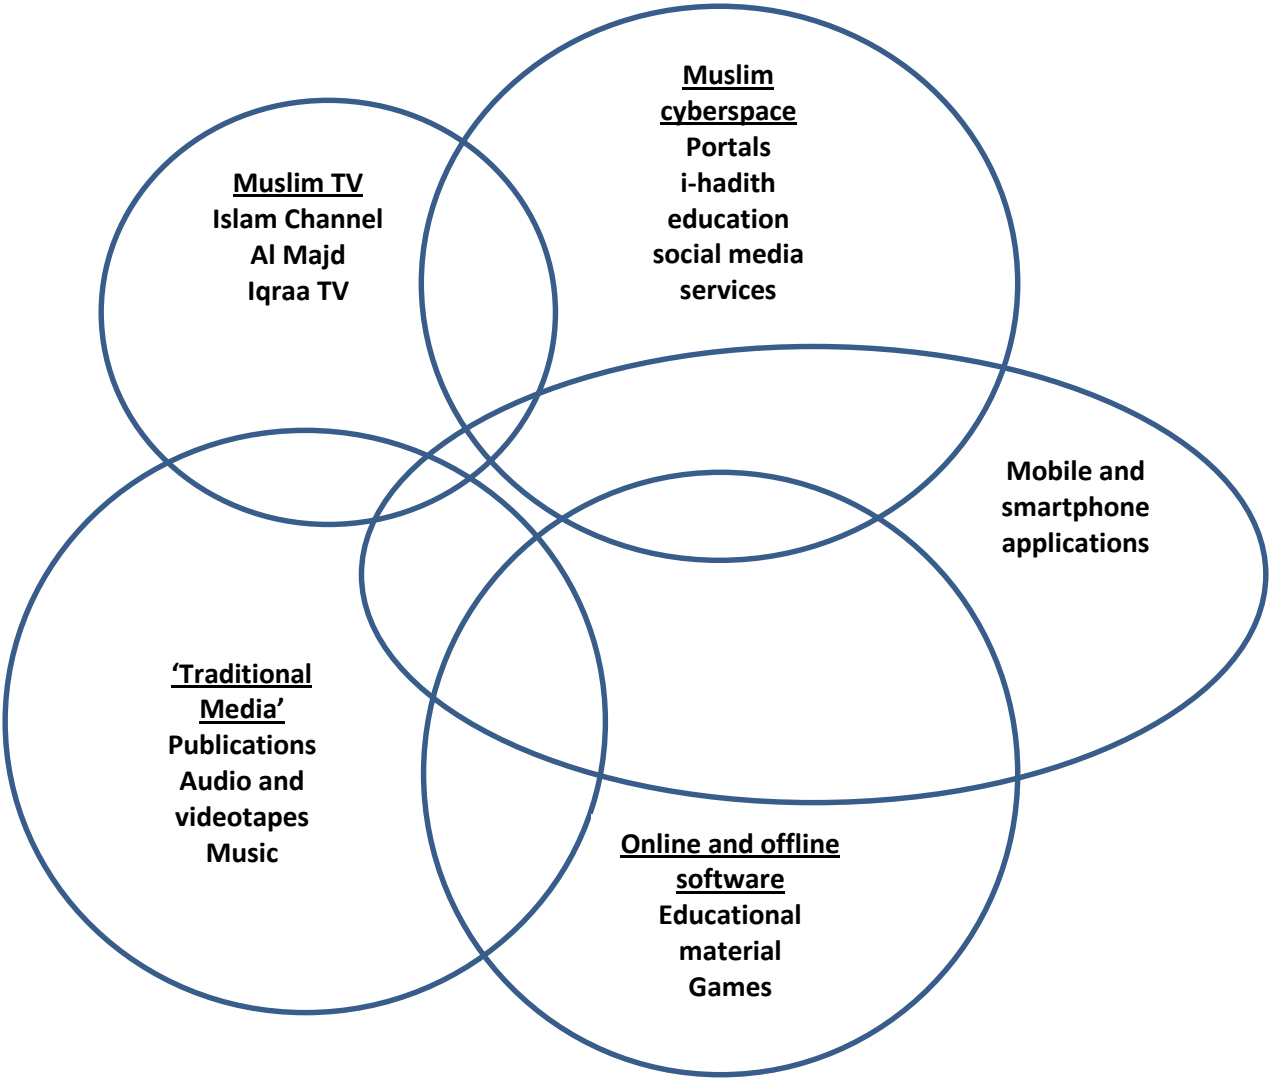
Muslim TV
Islam Channel
Al Majd
Iqraa TV

Muslim cyberspace
Portals
i-hadith
education
social media
services

Mobile and smartphone applications

'Traditional Media'
Publications
Audio and videotapes
Music

Online and offline software
Educational material
Games